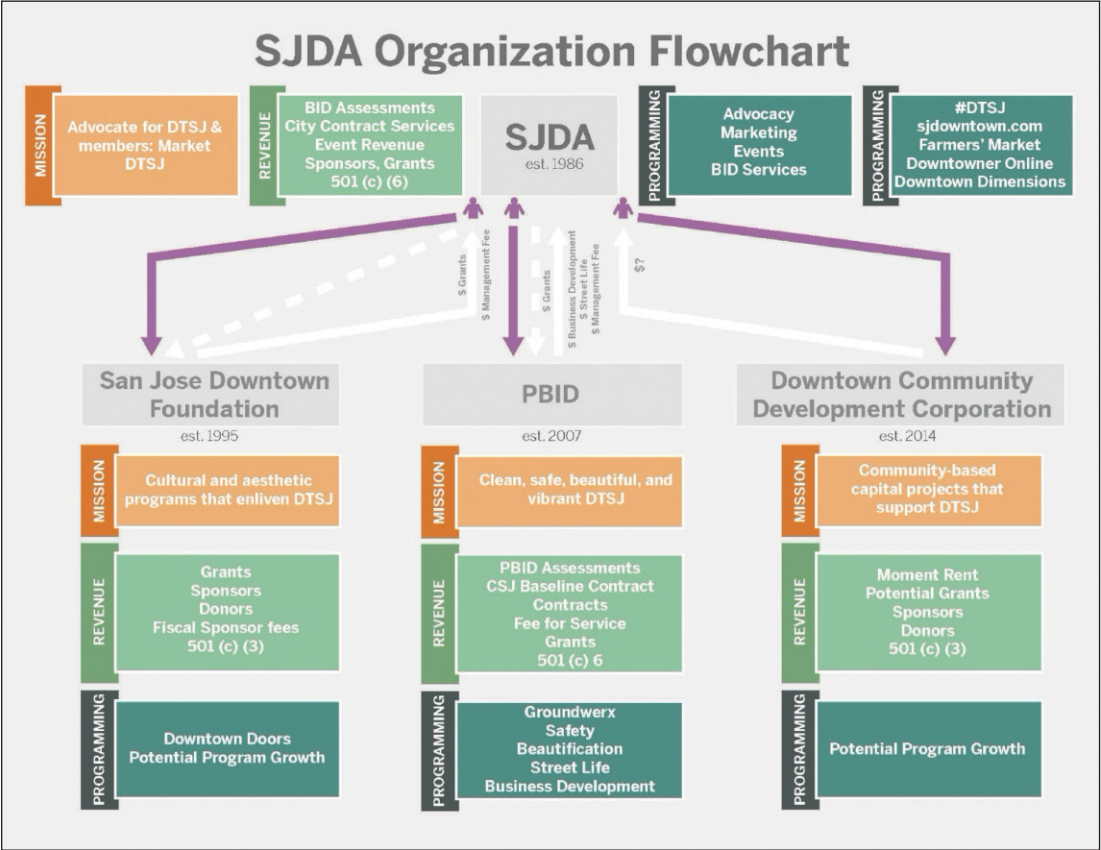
SJDA Organization Flowchart

MISSION
Advocate for DTSJ & members: Market DTSJ

REVENUE
BID Assessments
City Contract Services
Event Revenue
Sponsors, Grants
501 (c) (6)

SJDA
est. 1986

PROGRAMMING
Advocacy
Marketing
Events
BID Services

PROGRAMMING
#DTSJ
sjdowntown.com
Farmers' Market
Downtowner Online
Downtown Dimensions

$ Grants
$ Management Fee
$ Grants
$ Business Development
$ Street Life
$ Management Fee
$?

San Jose Downtown Foundation
est. 1995

MISSION
Cultural and aesthetic programs that enliven DTSJ

REVENUE
Grants
Sponsors
Donors
Fiscal Sponsor fees
501 (c) (3)

PROGRAMMING
Downtown Doors
Potential Program Growth

PBID
est. 2007

MISSION
Clean, safe, beautiful, and vibrant DTSJ

REVENUE
PBID Assessments
CSJ Baseline Contract
Contracts
Fee for Service
Grants
501 (c) 6

PROGRAMMING
Groundwerx
Safety
Beautification
Street Life
Business Development

Downtown Community Development Corporation
est. 2014

MISSION
Community-based capital projects that support DTSJ

REVENUE
Moment Rent
Potential Grants
Sponsors
Donors
501 (c) (3)

PROGRAMMING
Potential Program Growth